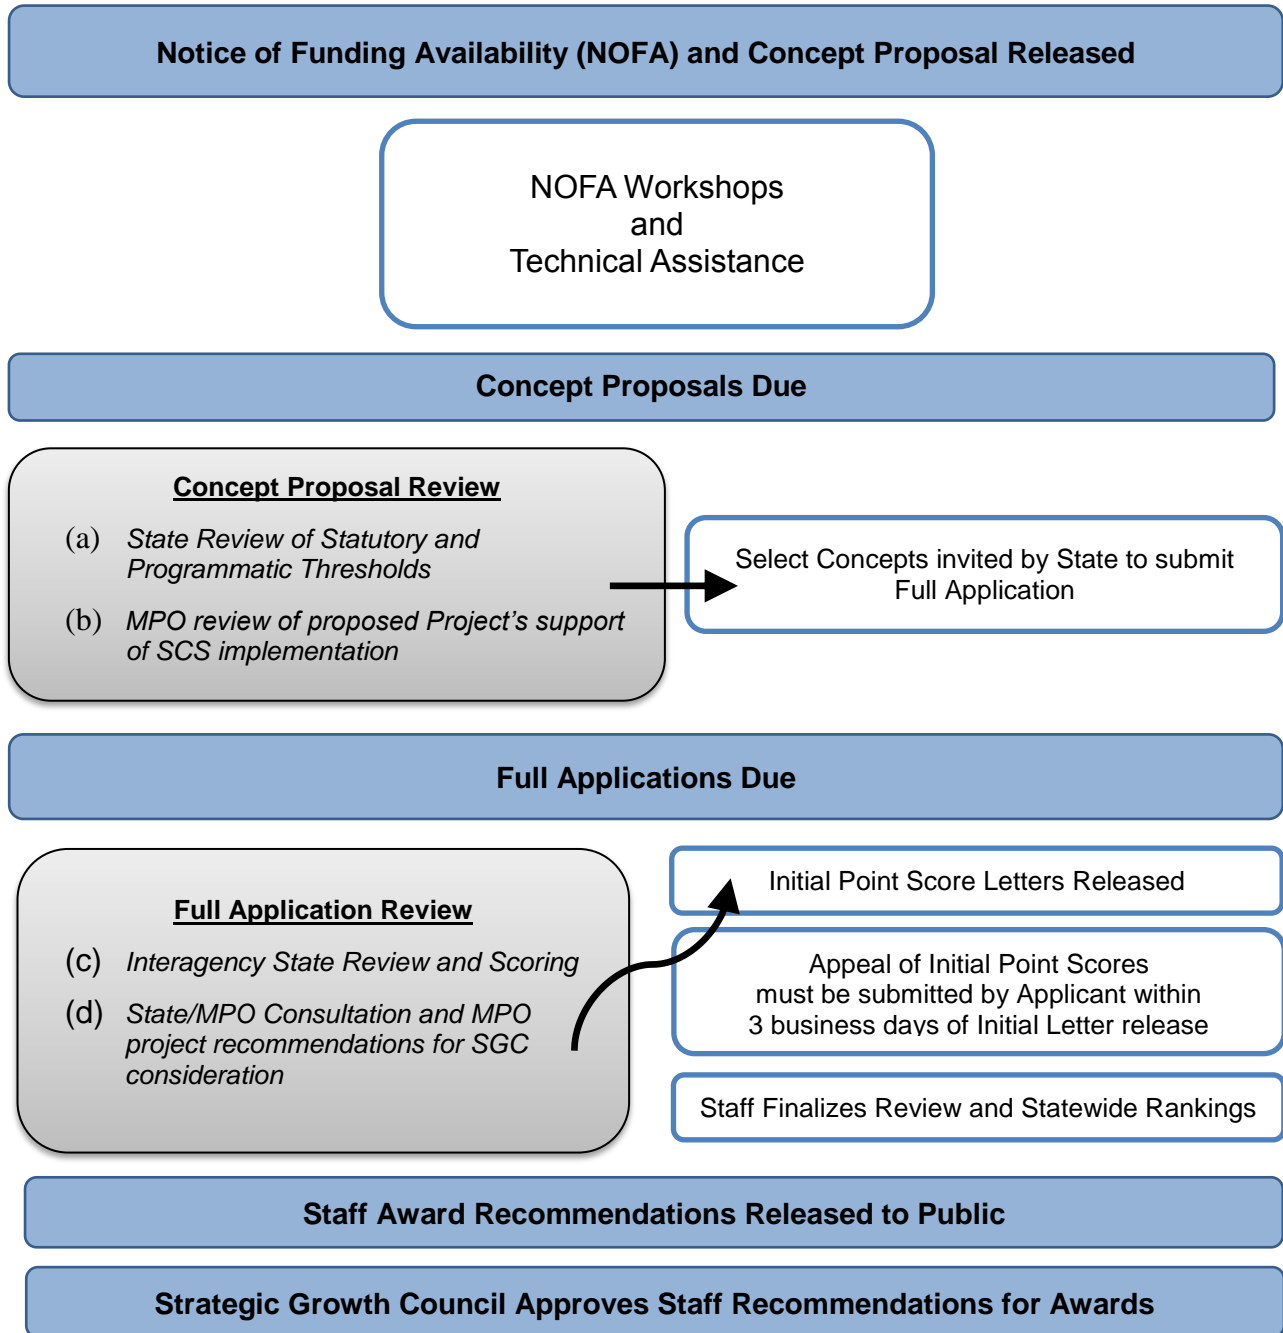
Notice of Funding Availability (NOFA) and Concept Proposal Released

NOFA Workshops
and
Technical Assistance

Concept Proposals Due

Concept Proposal Review

(a) State Review of Statutory and Programmatic Thresholds

(b) MPO review of proposed Project's support of SCS implementation

Select Concepts invited by State to submit Full Application

Full Applications Due

Full Application Review

(c) Interagency State Review and Scoring

(d) State/MPO Consultation and MPO project recommendations for SGC consideration

Initial Point Score Letters Released

Appeal of Initial Point Scores must be submitted by Applicant within 3 business days of Initial Letter release

Staff Finalizes Review and Statewide Rankings

Staff Award Recommendations Released to Public

Strategic Growth Council Approves Staff Recommendations for Awards